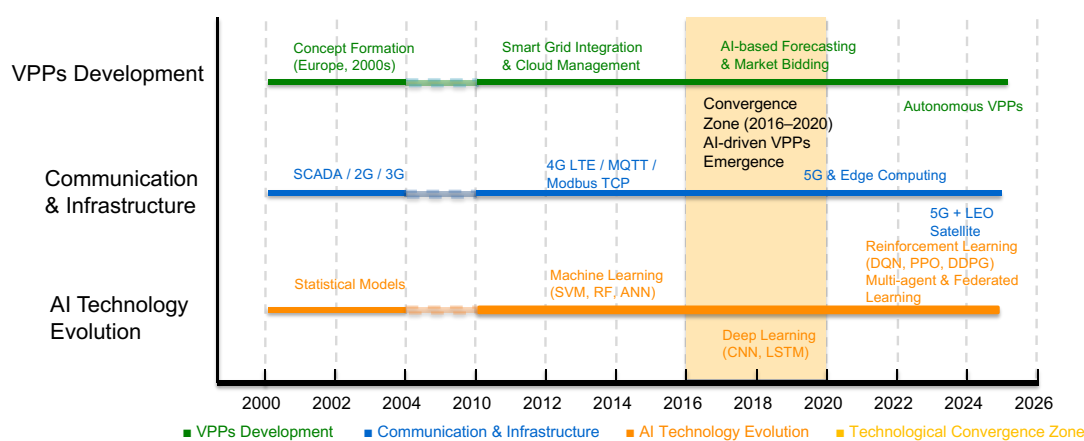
VPPs Development

Concept Formation (Europe, 2000s)

Smart Grid Integration & Cloud Management

AI-based Forecasting & Market Bidding

Convergence Zone (2016–2020) AI-driven VPPs Emergence

Autonomous VPPs

Communication & Infrastructure

SCADA / 2G / 3G

4G LTE / MQTT / Modbus TCP

5G & Edge Computing

5G + LEO Satellite

AI Technology Evolution

Statistical Models

Machine Learning (SVM, RF, ANN)

Reinforcement Learning (DQN, PPO, DDPG) Multi-agent & Federated Learning

Deep Learning (CNN, LSTM)

2000 2002 2004 2010 2012 2014 2016 2018 2020 2022 2024 2026

■ VPPs Development ■ Communication & Infrastructure ■ AI Technology Evolution ■ Technological Convergence Zone